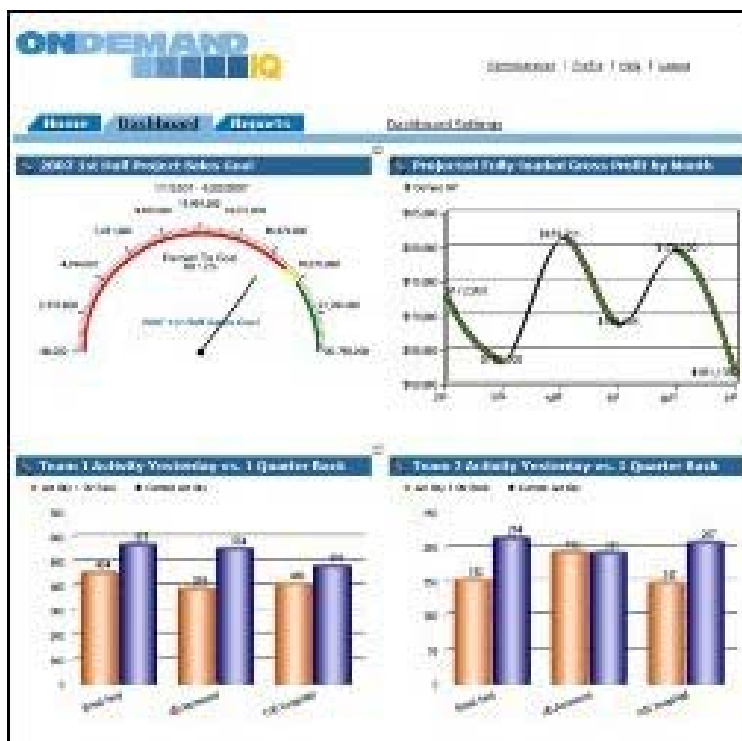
ONDEMAND IQ

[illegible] | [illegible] | Help | Logout

Home | Dashboard | Reports

Dashboard Settings

2007 1st Half Project Sales Goal

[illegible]

Remain To Goal

2007 1st Half Sales Goal

Projected Fully Loaded Gross Profit by Month

Team 1 Activity Yesterday vs. 1 Quarter Back

Team 2 Activity Yesterday vs. 1 Quarter Back

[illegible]